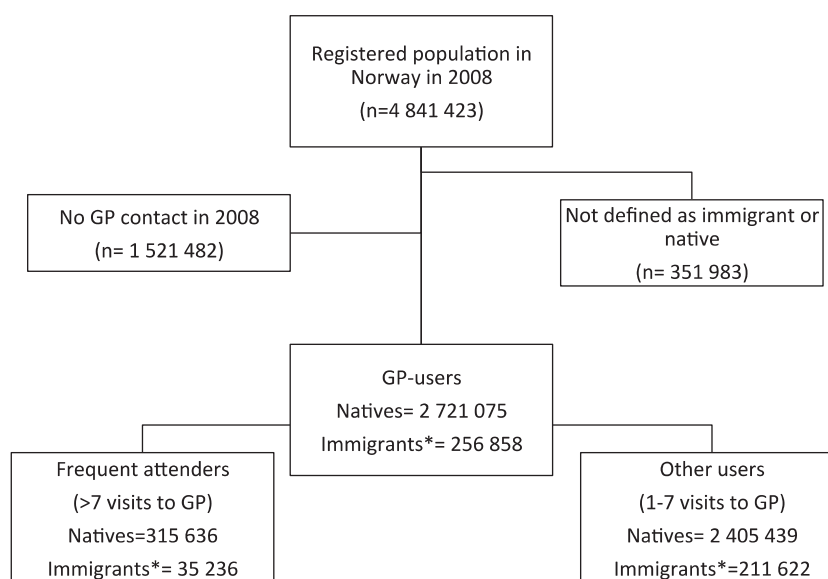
Registered population in Norway in 2008
(n=4 841 423)

No GP contact in 2008
(n= 1 521 482)

Not defined as immigrant or native
(n= 351 983)

GP-users
Natives= 2 721 075
Immigrants*= 256 858

Frequent attenders
(>7 visits to GP)
Natives=315 636
Immigrants*= 35 236

Other users
(1-7 visits to GP)
Natives= 2 405 439
Immigrants*=211 622